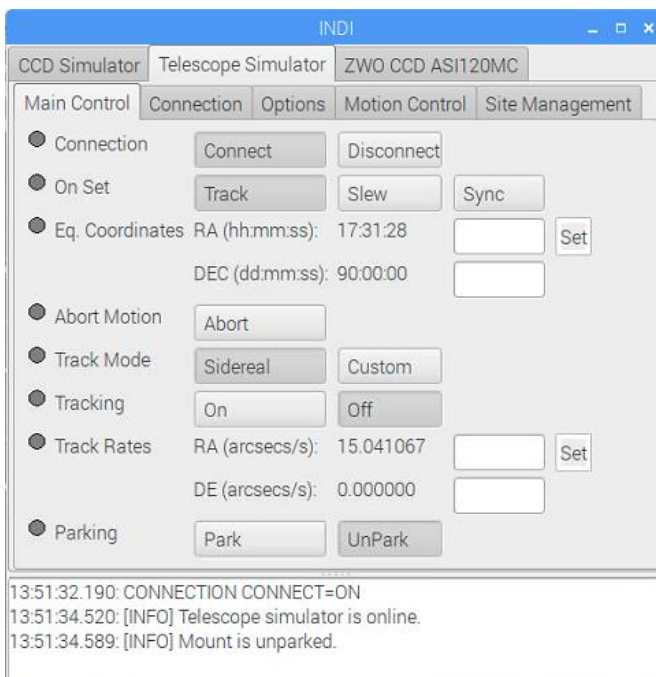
INDI

CCD Simulator | Telescope Simulator | ZWO CCD ASI120MC

Main Control | Connection | Options | Motion Control | Site Management

Connection  Connect  Disconnect
On Set  Track  Slew  Sync
Eq. Coordinates  RA (hh:mm:ss):  17:31:28  Set
DEC (dd:mm:ss):  90:00:00
Abort Motion  Abort
Track Mode  Sidereal  Custom
Tracking  On  Off
Track Rates  RA (arcsecs/s):  15.041067  Set
DE (arcsecs/s):  0.000000
Parking  Park  UnPark

13:51:32.190: CONNECTION CONNECT=ON
13:51:34.520: [INFO] Telescope simulator is online.
13:51:34.589: [INFO] Mount is unparked.